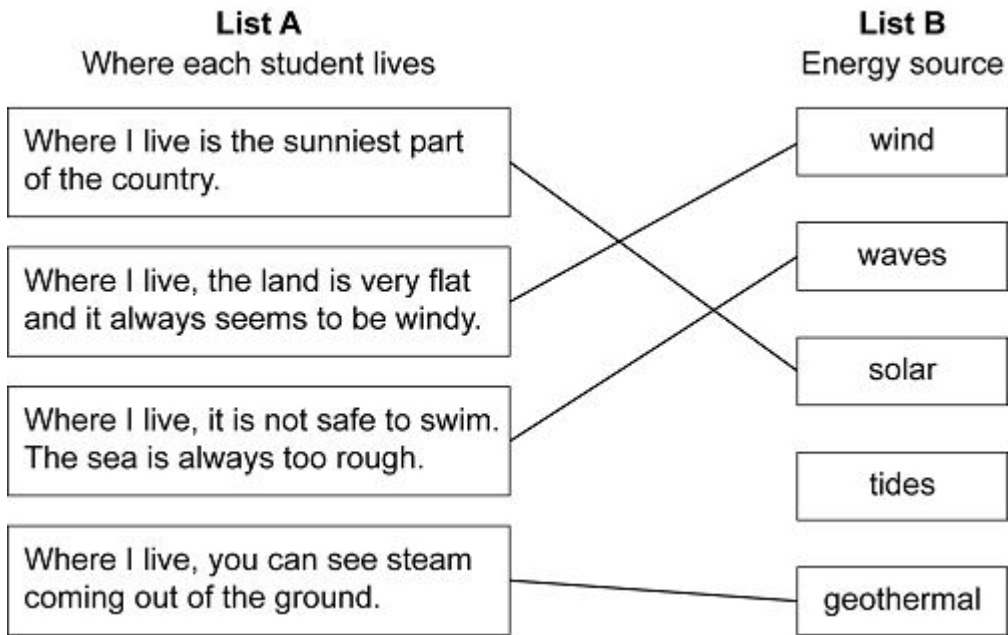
List A
Where each student lives

Where I live is the sunniest part of the country.

Where I live, the land is very flat and it always seems to be windy.

Where I live, it is not safe to swim. The sea is always too rough.

Where I live, you can see steam coming out of the ground.

List B
Energy source

wind

waves

solar

tides

geothermal